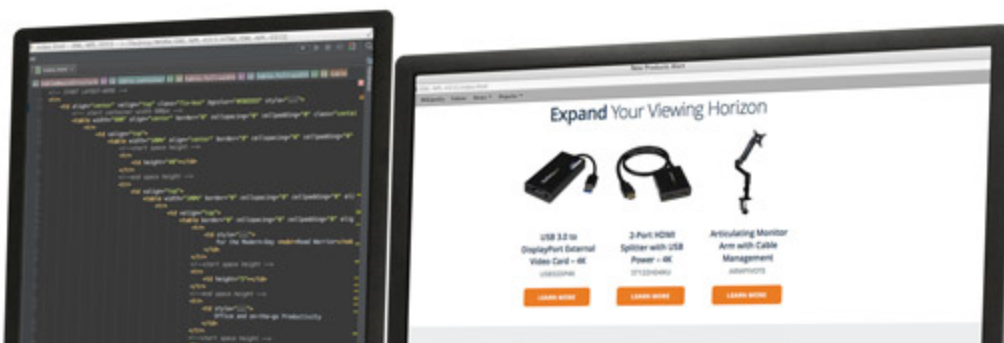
New Products Alert

Expand Your Viewing Horizon

USB 3.0 to DisplayPort External Video Card – 4K

LEARN MORE

2-Port HDMI Splitter with USB Power – 4K

LEARN MORE

Articulating Monitor Arm with Cable Management

LEARN MORE